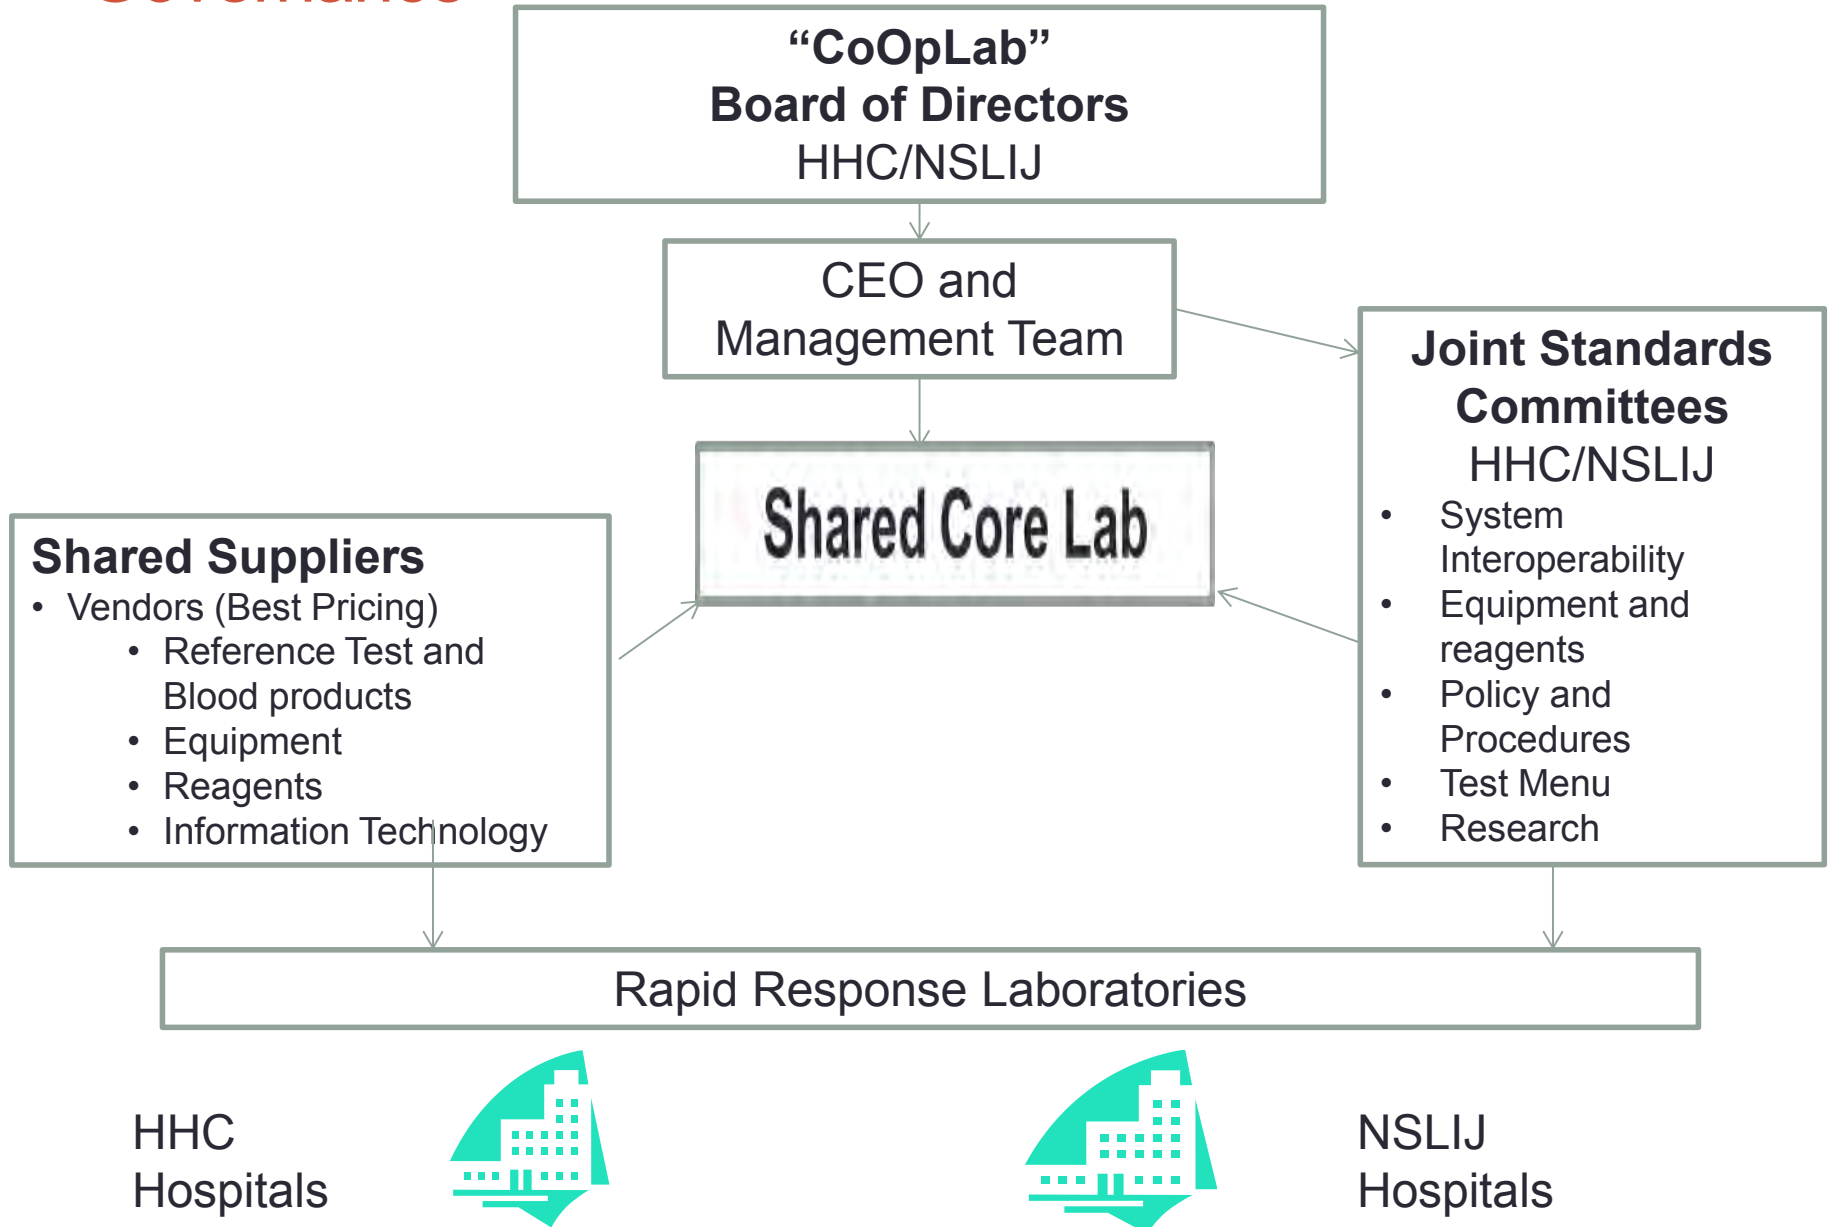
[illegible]

"CoOpLab"
Board of Directors
HHC/NSLIJ

CEO and
Management Team

Joint Standards Committees
HHC/NSLIJ
• System Interoperability
• Equipment and reagents
• Policy and Procedures
• Test Menu
• Research

Shared Core Lab

Shared Suppliers
• Vendors (Best Pricing)
• Reference Test and Blood products
• Equipment
• Reagents
• Information Technology

Rapid Response Laboratories

HHC
Hospitals

NSLIJ
Hospitals